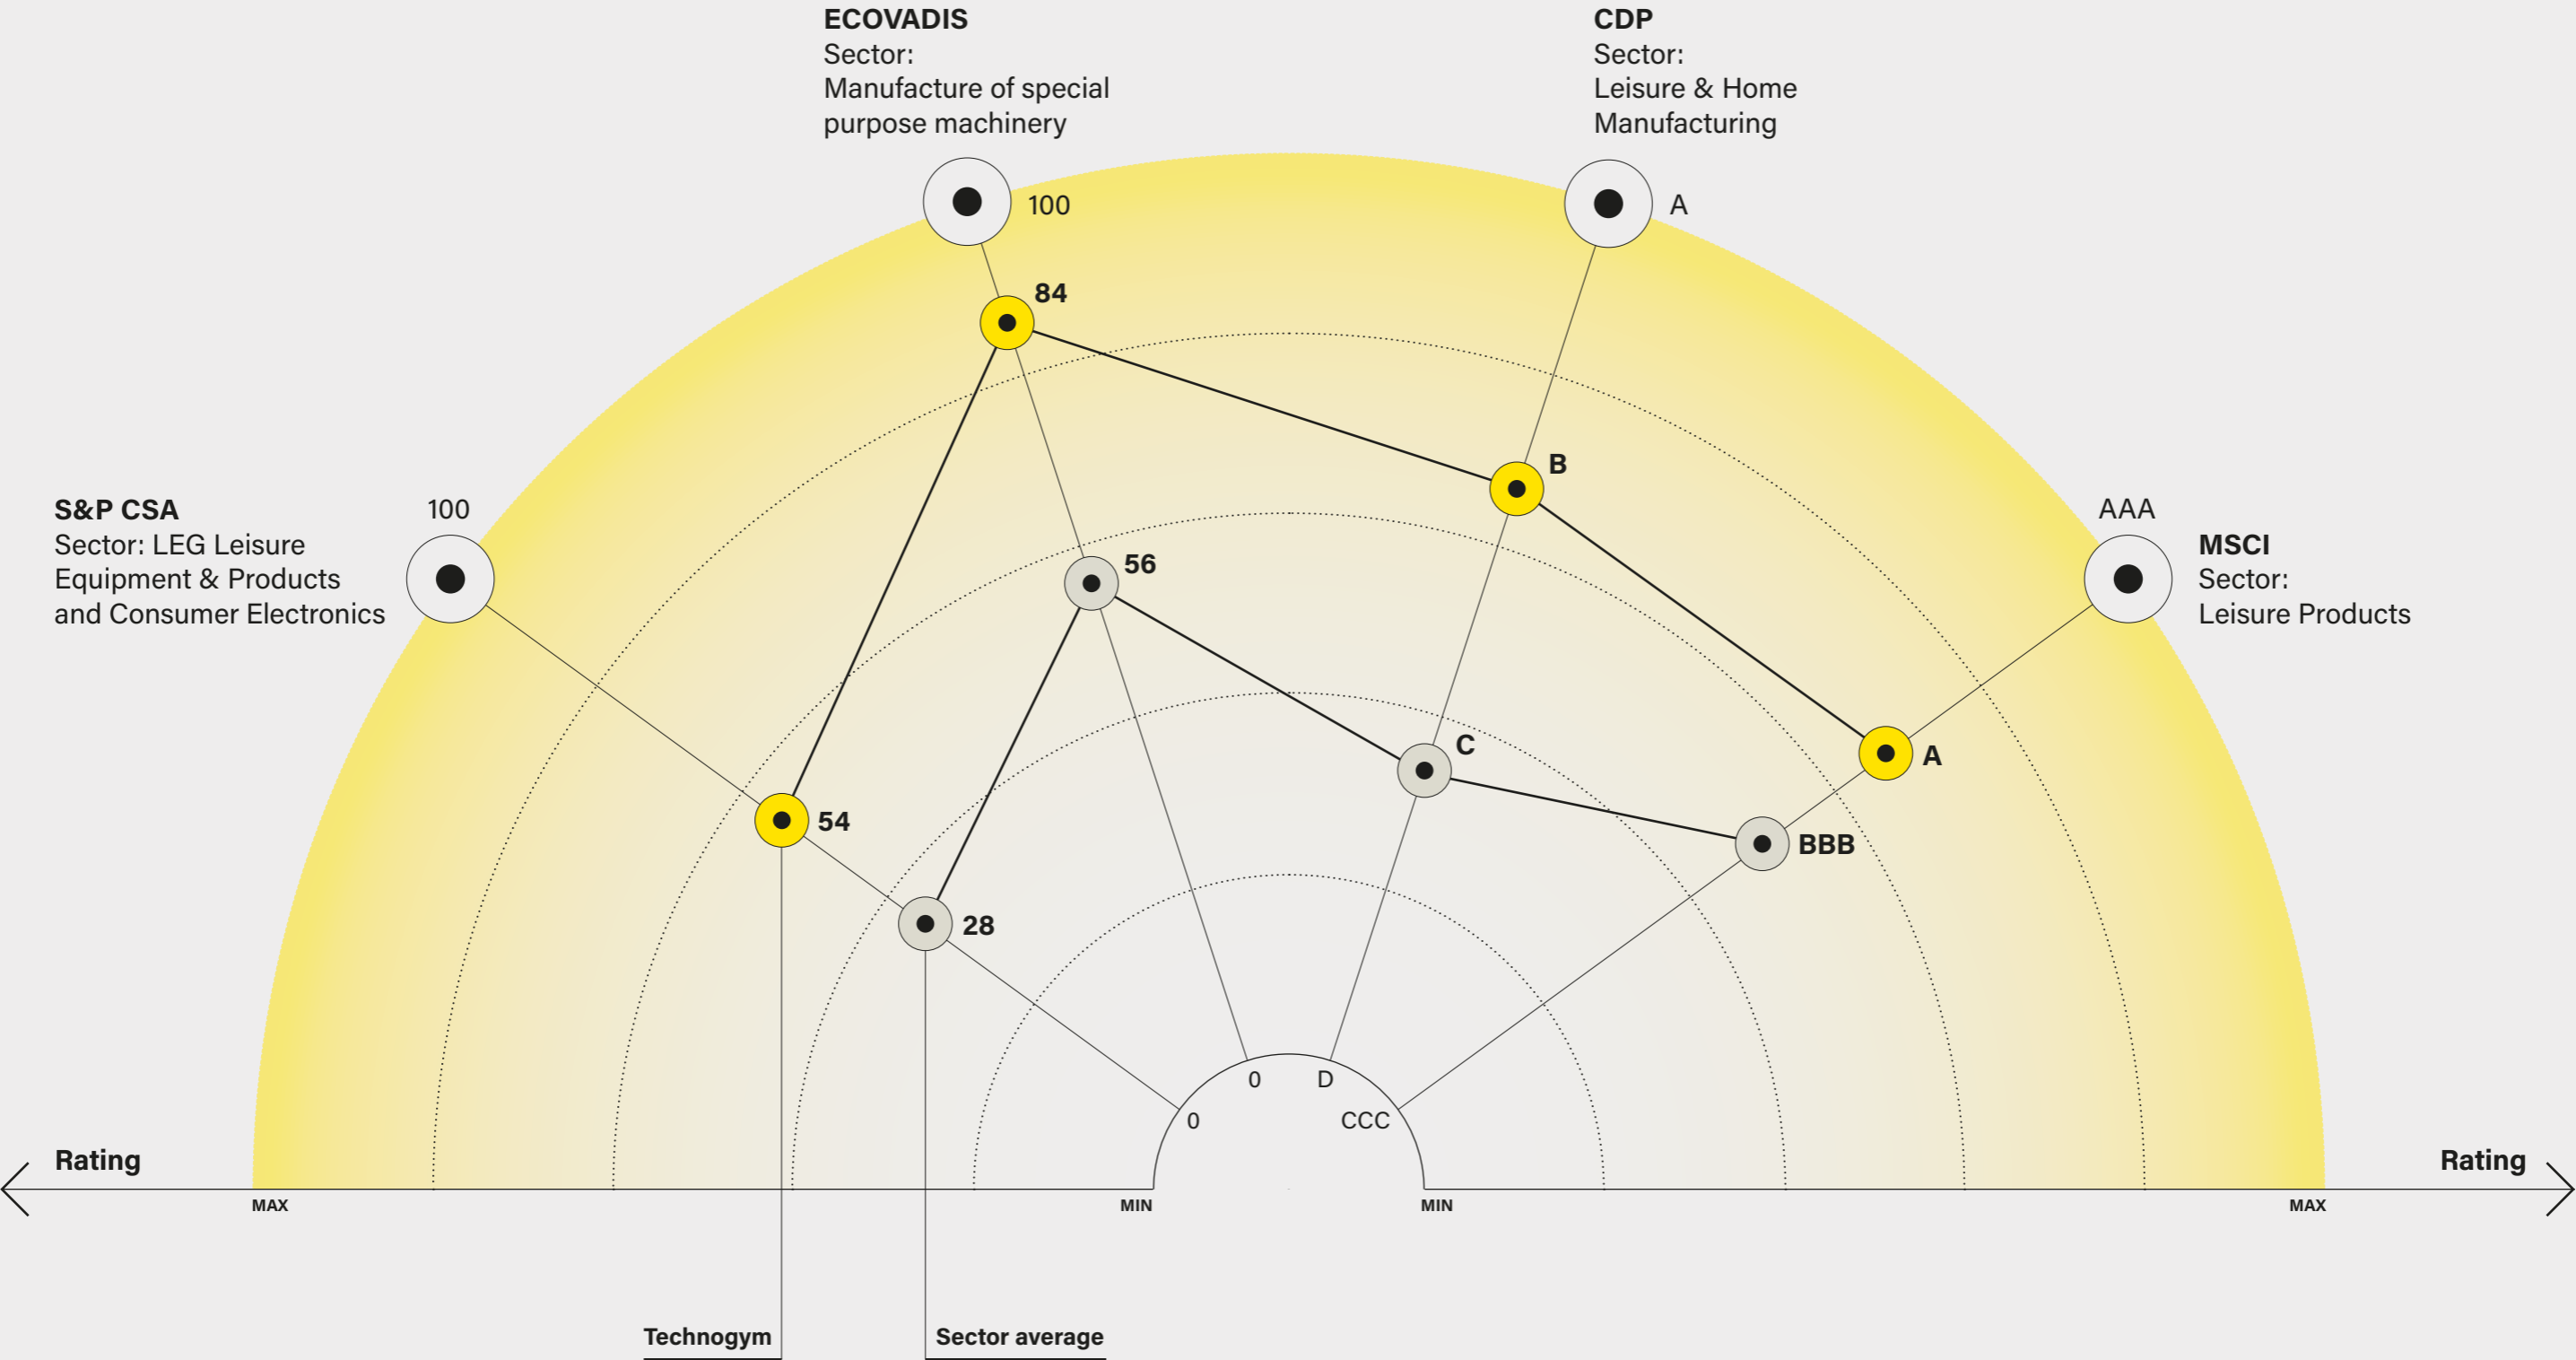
ECOVADIS
Sector:
Manufacture of special purpose machinery

CDP
Sector:
Leisure & Home Manufacturing

100

A

84

B

S&P CSA
Sector: LEG Leisure Equipment & Products and Consumer Electronics

100

AAA

MSCI
Sector:
Leisure Products

56

C

A

54

BBB

28

0

D

0

CCC

Rating

Rating

MAX

MIN

MIN

MAX

Technogym

Sector average